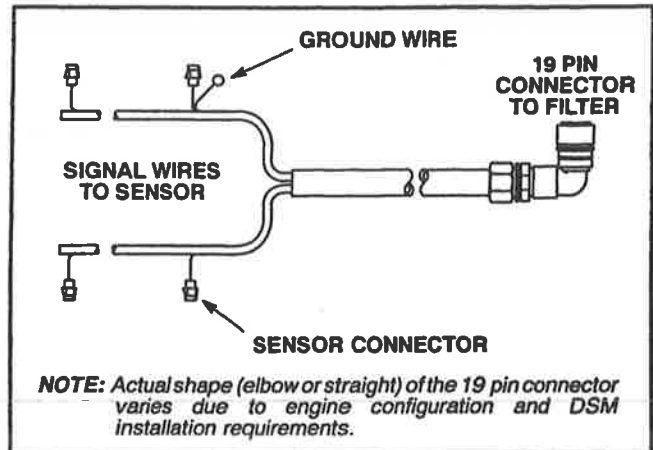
GROUND WIRE

19 PIN CONNECTOR TO FILTER

SIGNAL WIRES TO SENSOR

SENSOR CONNECTOR

NOTE: Actual shape (elbow or straight) of the 19 pin connector varies due to engine configuration and DSM installation requirements.